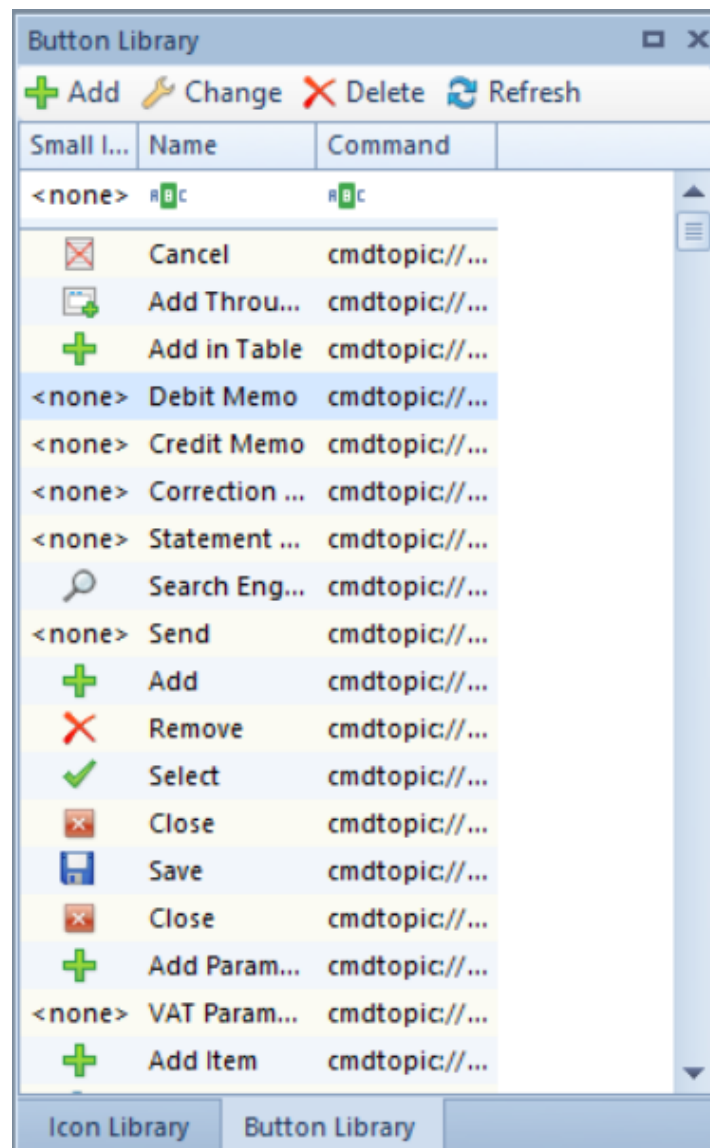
Button Library

Add Change Delete Refresh

| Small I... | Name | Command |
|---|---|---|
| <none> | ABC | ABC |
| | Cancel | cmdtopic://... |
| | Add Throu... | cmdtopic://... |
| | Add in Table | cmdtopic://... |
| <none> | Debit Memo | cmdtopic://... |
| <none> | Credit Memo | cmdtopic://... |
| <none> | Correction ... | cmdtopic://... |
| <none> | Statement ... | cmdtopic://... |
| | Search Eng... | cmdtopic://... |
| <none> | Send | cmdtopic://... |
| | Add | cmdtopic://... |
| | Remove | cmdtopic://... |
| | Select | cmdtopic://... |
| | Close | cmdtopic://... |
| | Save | cmdtopic://... |
| | Close | cmdtopic://... |
| | Add Param... | cmdtopic://... |
| <none> | VAT Param... | cmdtopic://... |
| | Add Item | cmdtopic://... |

Icon Library Button Library